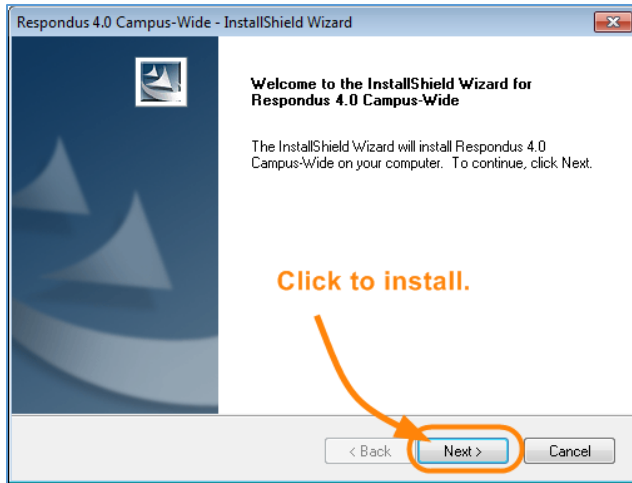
Respondus 4.0 Campus-Wide - InstallShield Wizard

Welcome to the InstallShield Wizard for Respondus 4.0 Campus-Wide

The InstallShield Wizard will install Respondus 4.0 Campus-Wide on your computer. To continue, click Next.

Click to install.

< Back

Next >

Cancel